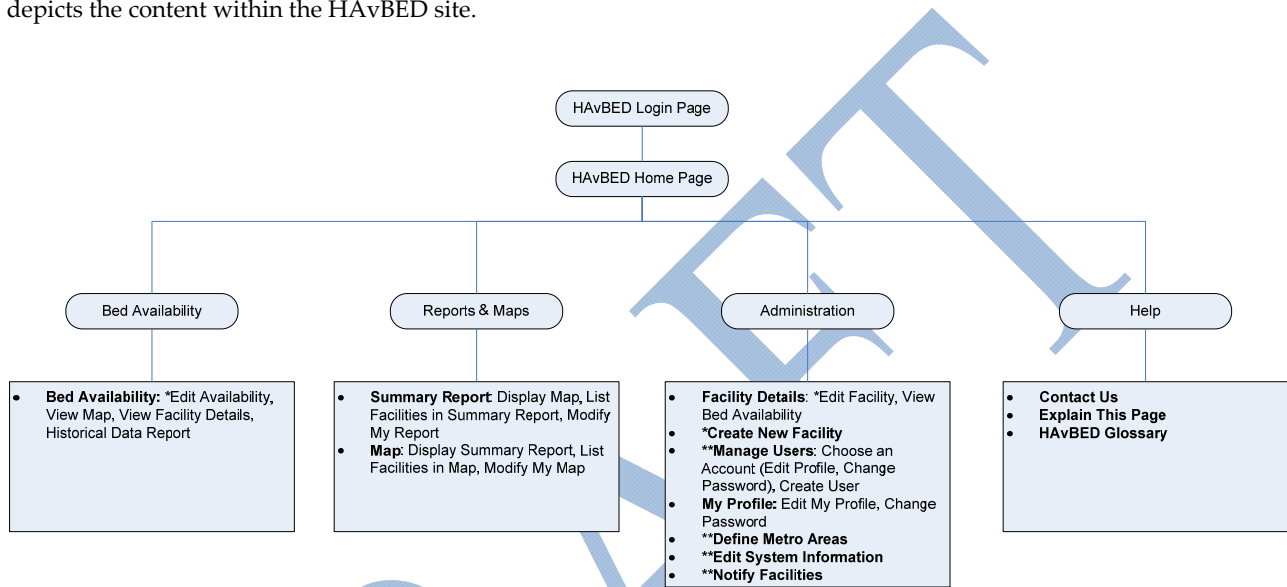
depicts the content within the HAvBED site.

HAvBED Login Page

HAvBED Home Page

Bed Availability

Reports & Maps

Administration

Help

- **Bed Availability:** *Edit Availability, View Map, View Facility Details, Historical Data Report

- **Summary Report**: Display Map, List Facilities in Summary Report, Modify My Report
- **Map**: Display Summary Report, List Facilities in Map, Modify My Map

- **Facility Details**: *Edit Facility, View Bed Availability
- ***Create New Facility**
- ****Manage Users**: Choose an Account (Edit Profile, Change Password), Create User
- **My Profile:** Edit My Profile, Change Password
- ****Define Metro Areas**
- ****Edit System Information**
- ****Notify Facilities**

- **Contact Us**
- **Explain This Page**
- **HAvBED Glossary**

DRAFT